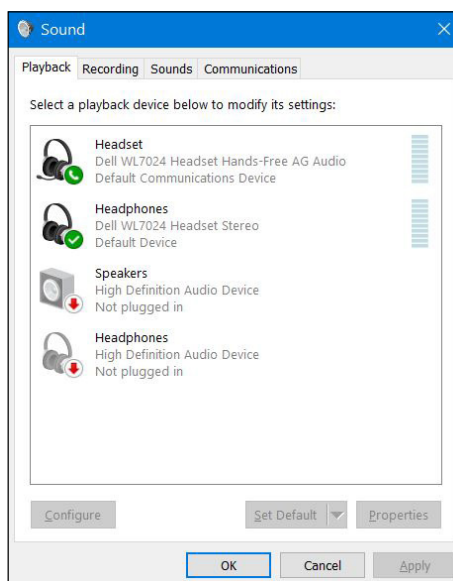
Sound

Playback Recording Sounds Communications

Select a playback device below to modify its settings:

Headset
Dell WL7024 Headset Hands-Free AG Audio
Default Communications Device

Headphones
Dell WL7024 Headset Stereo
Default Device

Speakers
High Definition Audio Device
Not plugged in

Headphones
High Definition Audio Device
Not plugged in

Configure Set Default Properties

OK Cancel Apply